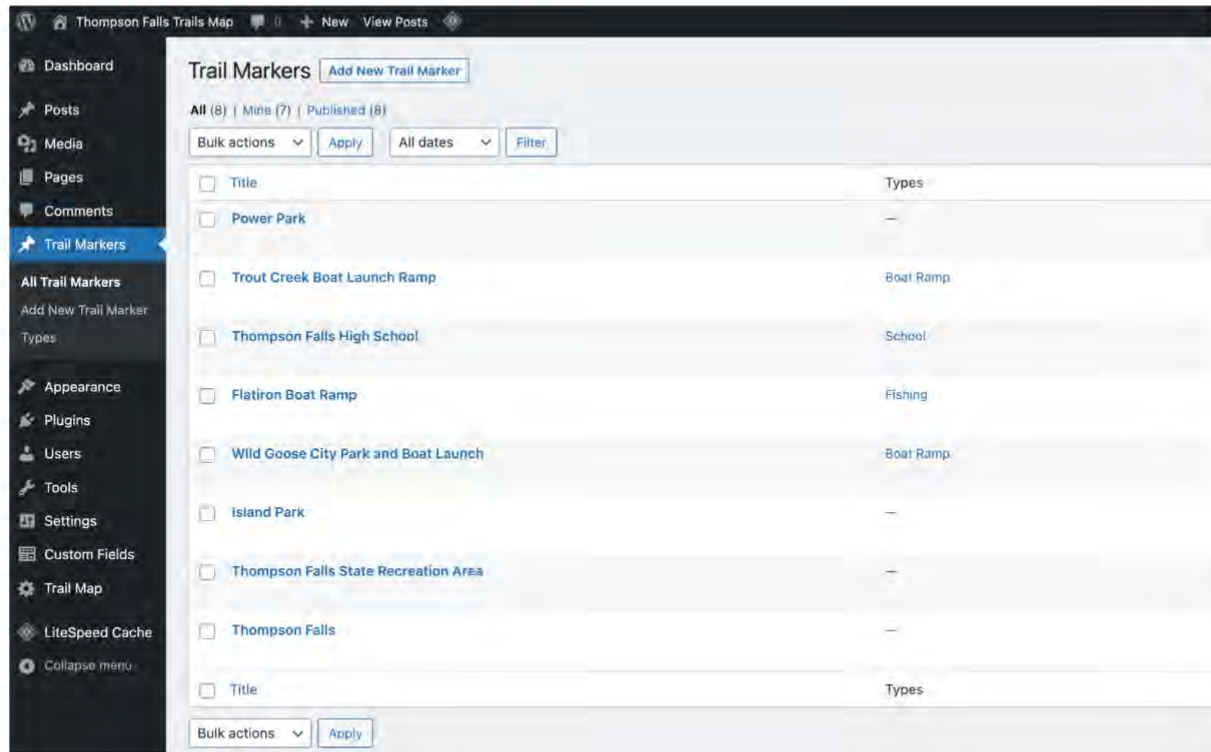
Thompson Falls Trails Map 0 + New View Posts

Dashboard
Posts
Media
Pages
Comments
Trail Markers
All Trail Markers
Add New Trail Marker
Types
Appearance
Plugins
Users
Tools
Settings
Custom Fields
Trail Map
LiteSpeed Cache
Collapse menu

Trail Markers Add New Trail Marker

All (8) | Mine (7) | Published (8)

Bulk actions Apply All dates Filter

| Title | Types |
|---|---|
| Power Park | — |
| Trout Creek Boat Launch Ramp | Boat Ramp |
| Thompson Falls High School | School |
| Flatiron Boat Ramp | Fishing |
| Wild Goose City Park and Boat Launch | Boat Ramp |
| Island Park | — |
| Thompson Falls State Recreation Area | — |
| Thompson Falls | — |
| Title | Types |

Bulk actions Apply